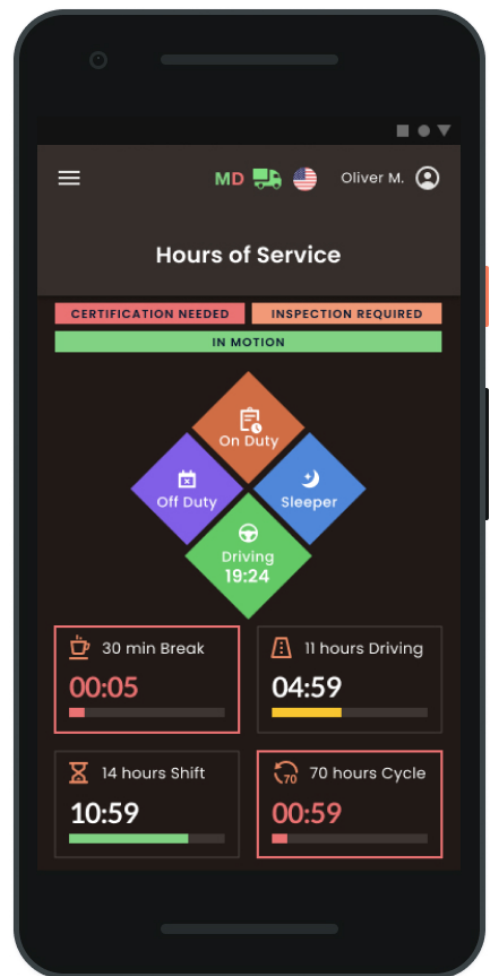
MD

Oliver M.

Hours of Service

CERTIFICATION NEEDED

INSPECTION REQUIRED

IN MOTION

On Duty

Off Duty

Sleeper

Driving
19:24

30 min Break
00:05

11 hours Driving
04:59

14 hours Shift
10:59

70
70 hours Cycle
00:59